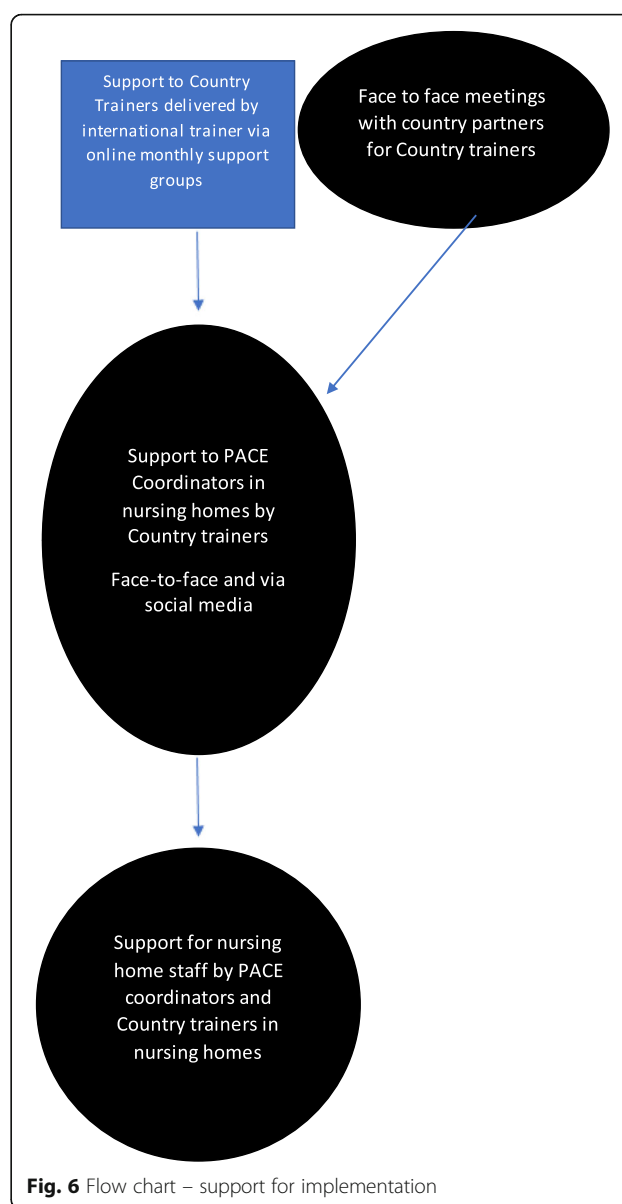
Support to Country Trainers delivered by international trainer via online monthly support groups

Face to face meetings with country partners for Country trainers

Support to PACE Coordinators in nursing homes by Country trainers

Face-to-face and via social media

Support for nursing home staff by PACE coordinators and Country trainers in nursing homes

**Fig. 6** Flow chart – support for implementation